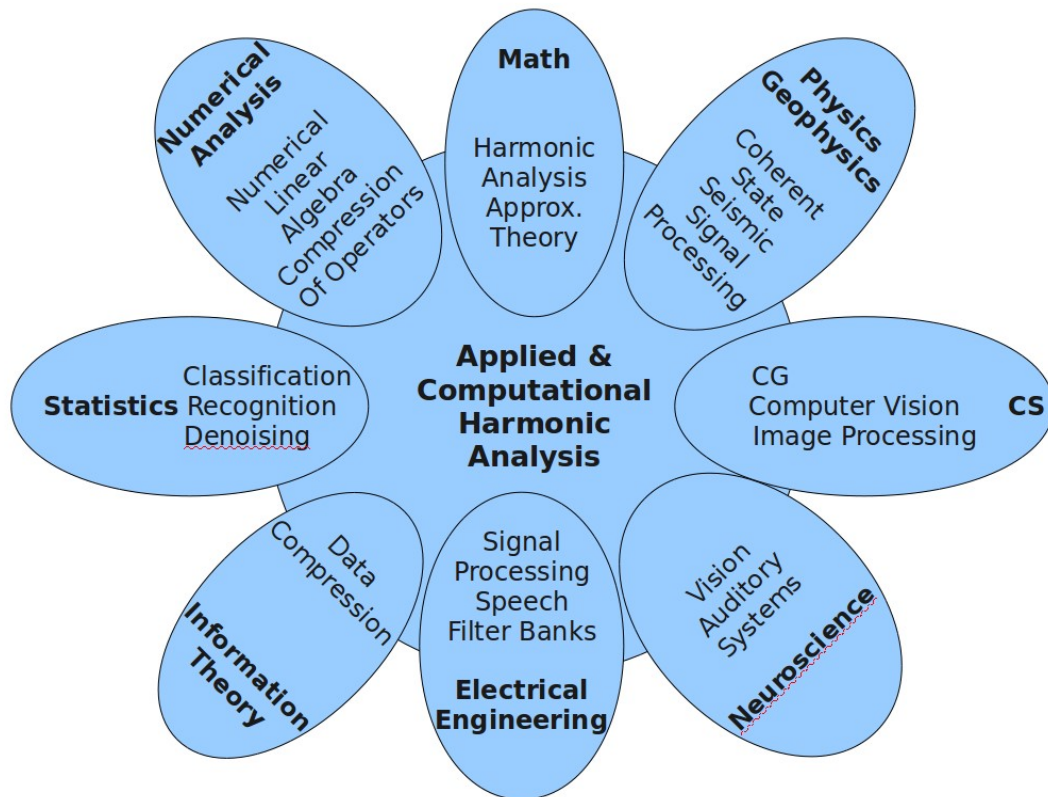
Numerical Analysis
Numerical Linear Algebra Compression Of Operators

Math
Harmonic Analysis Approx. Theory

Physics Geophysics
Coherent State Seismic Signal Processing

Statistics
Classification Recognition Denoising

Applied & Computational Harmonic Analysis

CG Computer Vision Image Processing
CS

Data Compression
Information Theory

Signal Processing Speech Filter Banks
Electrical Engineering

Vision Auditory Systems
Neuroscience